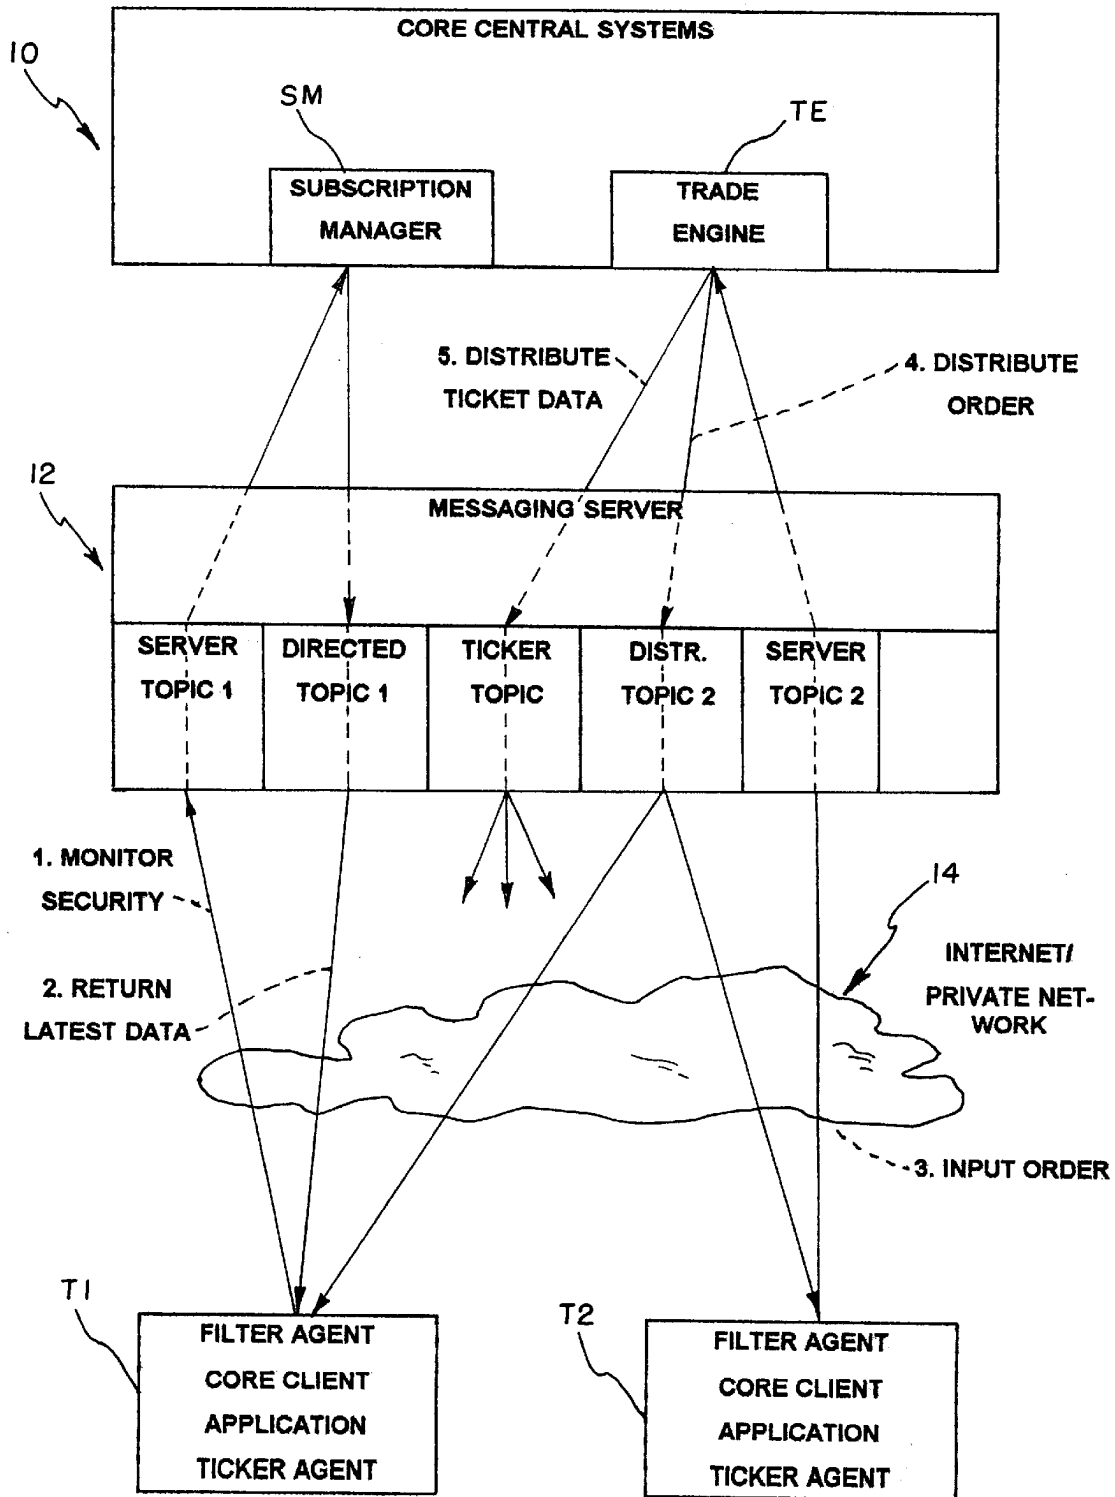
10

CORE CENTRAL SYSTEMS

SM

TE

SUBSCRIPTION MANAGER

TRADE ENGINE

5. DISTRIBUTE TICKET DATA

4. DISTRIBUTE ORDER

12

MESSAGING SERVER

| SERVER TOPIC 1 | DIRECTED TOPIC 1 | TICKER TOPIC | DISTR. TOPIC 2 | SERVER TOPIC 2 | |
|---|---|---|---|---|---|

1. MONITOR SECURITY

2. RETURN LATEST DATA

14

INTERNET/ PRIVATE NETWORK

3. INPUT ORDER

T1

FILTER AGENT
CORE CLIENT
APPLICATION
TICKER AGENT

T2

FILTER AGENT
CORE CLIENT
APPLICATION
TICKER AGENT